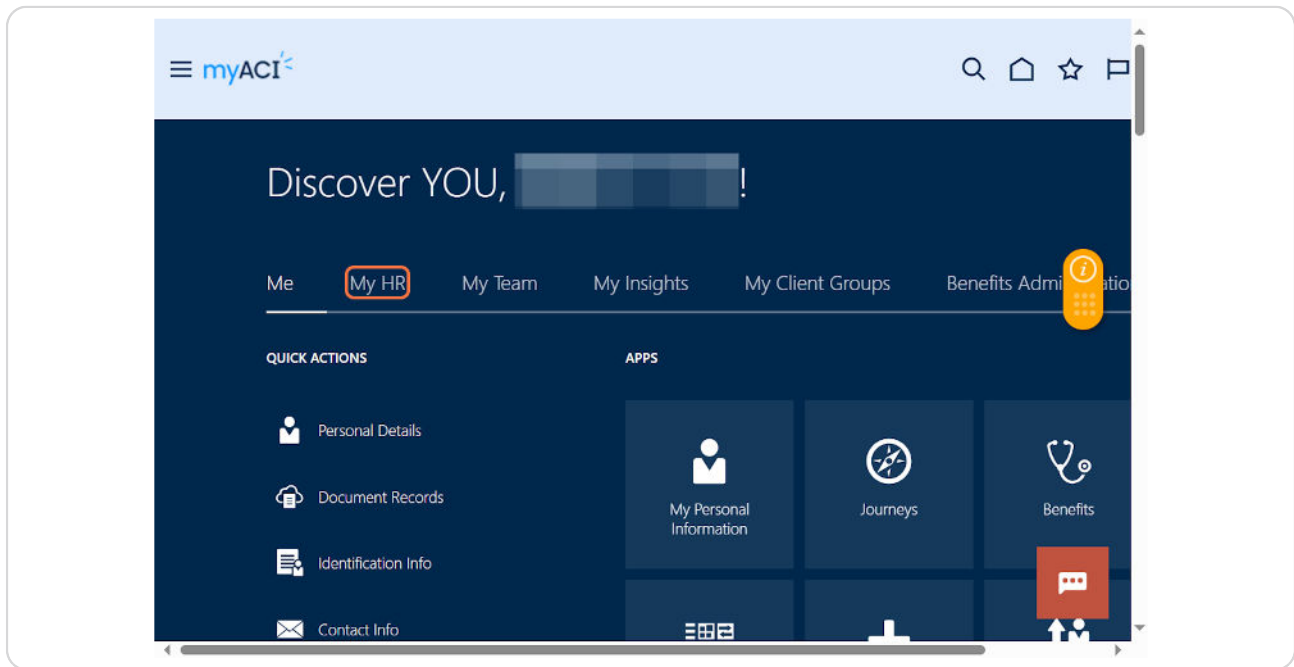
myACI

Discover YOU, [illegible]!

Me My HR My Team My Insights My Client Groups Benefits Admi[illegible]atio

QUICK ACTIONS

Personal Details

Document Records

Identification Info

Contact Info

APPS

My Personal Information

Journeys

Benefits